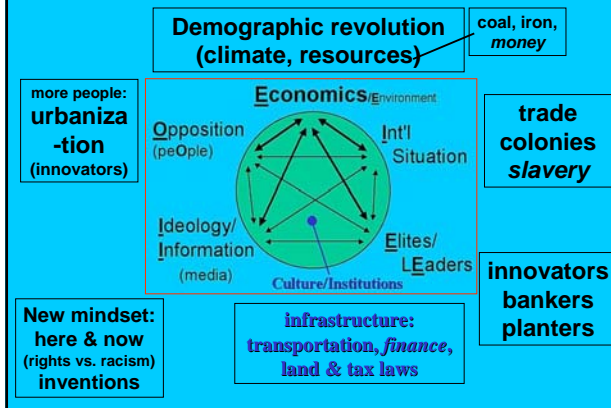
Demographic revolution (climate, resources)

coal, iron, *money*

more people: urbaniza-tion (innovators)

Economics/Environment

Opposition (peOple)

Int'l Situation

Ideology/ Information (media)

Elites/ LEaders

Culture/Institutions

trade colonies *slavery*

innovators bankers planters

New mindset: here & now (rights vs. racism) inventions

infrastructure: transportation, *finance*, land & tax laws